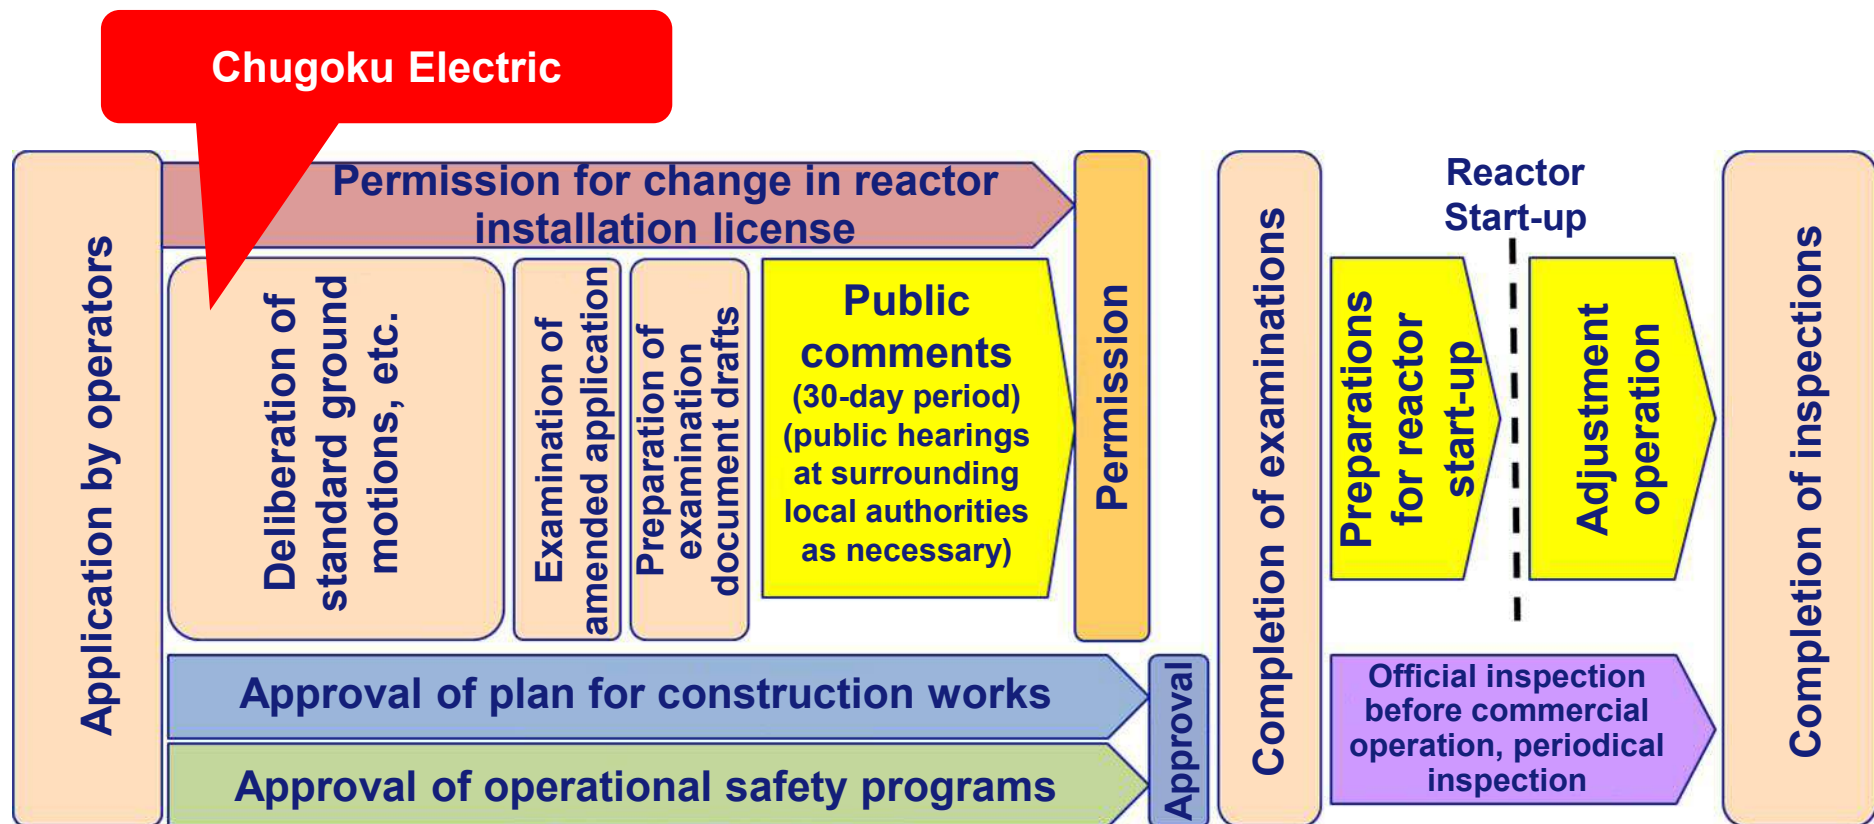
Chugoku Electric

Application by operators

Permission for change in reactor installation license

Deliberation of standard ground motions, etc.

Examination of amended application

Preparation of examination document drafts

Public comments (30-day period) (public hearings at surrounding local authorities as necessary)

Permission

Approval of plan for construction works

Approval of operational safety programs

Approval

Completion of examinations

Reactor Start-up

Preparations for reactor start-up

Adjustment operation

Official inspection before commercial operation, periodical inspection

Completion of inspection